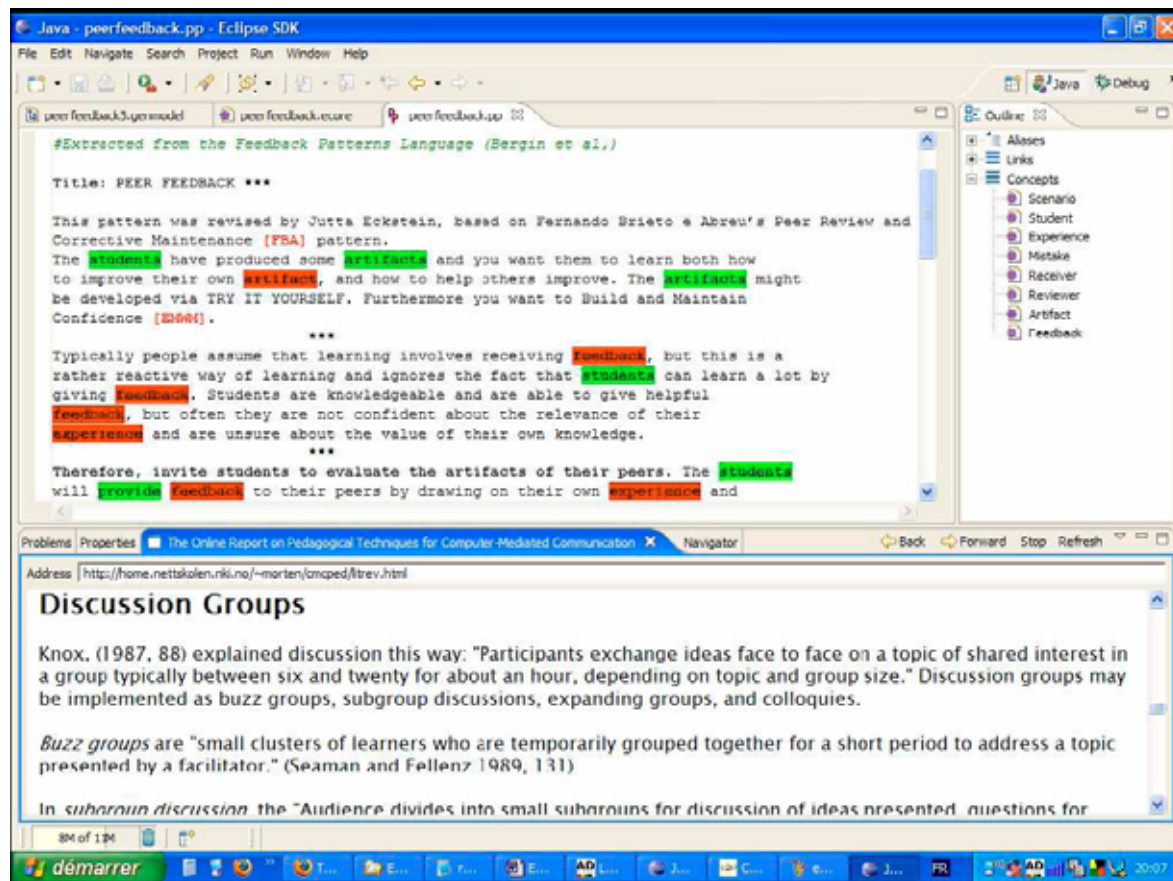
Java - peerfeedback.pp - Eclipse SDK

File Edit Navigate Search Project Run Window Help

Java Debug

peerfeedback3.genmodel | peerfeedback.ecore | peerfeedback.pp

Outline

#Extracted from the Feedback Patterns Language (Bergin et al,)

Title: PEER FEEDBACK ***

This pattern was revised by Jutta Eckstein, based on Fernando Brieto e Abreu's Peer Review and Corrective Maintenance [FBA] pattern.
The students have produced some artifacts and you want them to learn both how to improve their own artifact, and how to help others improve. The artifacts might be developed via TRY IT YOURSELF. Furthermore you want to Build and Maintain Confidence [EMMM].
***
Typically people assume that learning involves receiving feedback, but this is a rather reactive way of learning and ignores the fact that students can learn a lot by giving feedback. Students are knowledgeable and are able to give helpful feedback, but often they are not confident about the relevance of their experience and are unsure about the value of their own knowledge.
***
Therefore, invite students to evaluate the artifacts of their peers. The students will provide feedback to their peers by drawing on their own experience and

Aliases
Links
Concepts
Scenario
Student
Experience
Mistake
Receiver
Reviewer
Artifact
Feedback

Problems Properties The Online Report on Pedagogical Techniques for Computer-Mediated Communication Navigator Back Forward Stop Refresh

Address http://home.nettskolen.nki.no/~morten/cmcped/litrev.html

Discussion Groups

Knox, (1987, 88) explained discussion this way: "Participants exchange ideas face to face on a topic of shared interest in a group typically between six and twenty for about an hour, depending on topic and group size." Discussion groups may be implemented as buzz groups, subgroup discussions, expanding groups, and colloquies.

Buzz groups are "small clusters of learners who are temporarily grouped together for a short period to address a topic presented by a facilitator." (Seaman and Fellenz 1989, 131)

In subgroup discussion, the "Audience divides into small subgroups for discussion of ideas presented, questions for

8M of 12M

démarrer T... E... r... E... L... J... C... e... J... FR 20:07